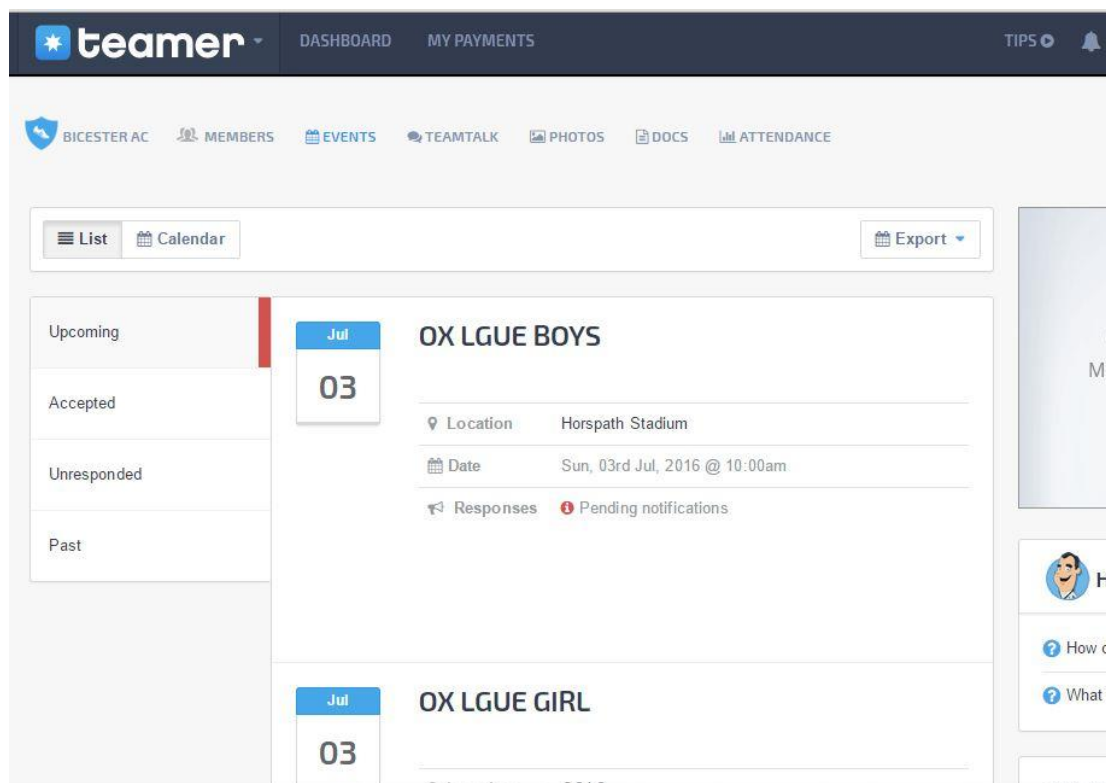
teamer DASHBOARD MY PAYMENTS TIPS

BICESTER AC MEMBERS EVENTS TEAMTALK PHOTOS DOCS ATTENDANCE

List Calendar Export

Upcoming
Accepted
Unresponded
Past

Jul
03
OX LGUE BOYS

| | |
|---|---|
| Location | Horspath Stadium |
| Date | Sun, 03rd Jul, 2016 @ 10:00am |
| Responses | Pending notifications |

Jul
03
OX LGUE GIRL

M

H

How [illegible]

What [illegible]